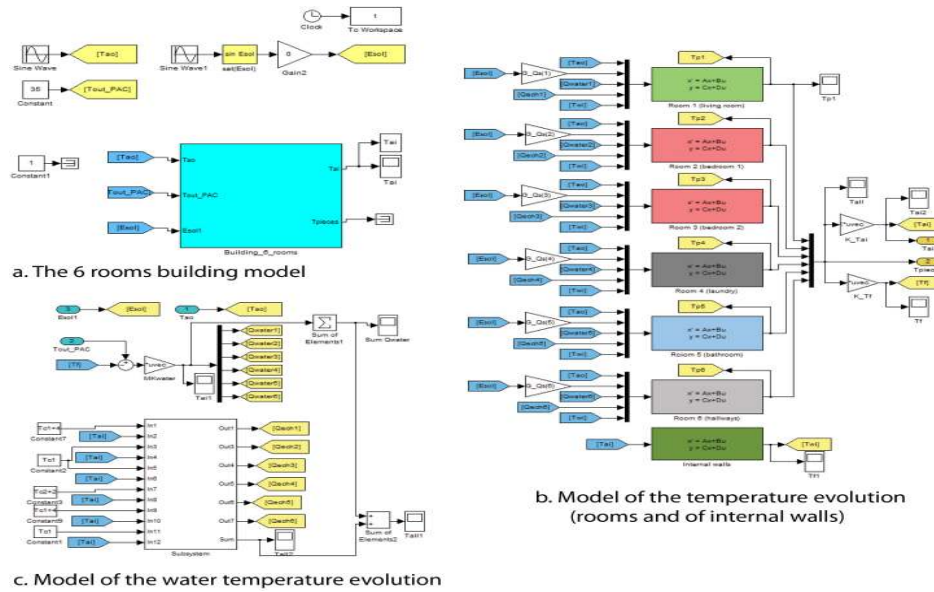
Clock
1
To Workspace
Sine Wave
[Tao]
Sine Wave1
sin Esol
sat(Esol)
0
Gain2
[Esol]
35
Constant
[Tout_PAC]
1
Constant1
[Tao]
Tao
[Tout_PAC]
Tout_PAC
[Esol]
Esol
Tai
Tpieces
Building_6_rooms
Tai
Tai

a. The 6 rooms building model

Esol1
Tao
Tout_PAC
[Esol]
[Tao]
[Tf]
MWater
Tai1
[Qwater1]
[Qwater2]
[Qwater3]
[Qwater4]
[Qwater5]
[Qwater6]
Sum of Elements1
Sum Qwater
Tc1+4
Constant7
[Tai]
Tc1
Constant2
[Tai]
[Tai]
Tc2+2
Constant3
Tc1+4
Constant9
[Tai]
[Tai]
Tc1
Constant1
[Tai]
In1
In2
In3
In4
In5
In6
In7
In8
In9
In10
In11
In12
Out1
Out3
Out4
Out5
Out6
Out7
Sum
Subsystem
[Qech1]
[Qech2]
[Qech3]
[Qech4]
[Qech5]
[Qech6]
Sum of Elements2
Tai1
Tai2

c. Model of the water temperature evolution

[Esol]
S_Qs(1)
[Tao]
[Qwater1]
[Qech1]
[Tai]
Tp1
x' = Ax+Bu
y = Cx+Du
Room 1 (living room)
Tp1
[Esol]
S_Qs(2)
[Tao]
[Qwater2]
[Qech2]
[Tai]
Tp2
x' = Ax+Bu
y = Cx+Du
Room 2 (bedroom 1)
[Esol]
S_Qs(3)
[Tao]
[Qwater3]
[Qech3]
[Tai]
Tp3
x' = Ax+Bu
y = Cx+Du
Room 3 (bedroom 2)
Tai
Tai2
K_Tai
[Tai]
2
Tpiece
[Esol]
S_Qs(4)
[Tao]
[Qwater4]
[Qech4]
[Tai]
Tp4
x' = Ax+Bu
y = Cx+Du
Room 4 (laundry)
K_Tf
[Tf]
Tf
[Esol]
S_Qs(5)
[Tao]
[Qwater5]
[Qech5]
[Tai]
Tp5
x' = Ax+Bu
y = Cx+Du
Room 5 (bathroom)
[Esol]
S_Qs(6)
[Tao]
[Qwater6]
[Qech6]
[Tai]
Tp6
x' = Ax+Bu
y = Cx+Du
Room 6 (hallways)
[Tai]
x' = Ax+Bu
y = Cx+Du
Internal walls
[Tmi]
Tf1

b. Model of the temperature evolution (rooms and of internal walls)